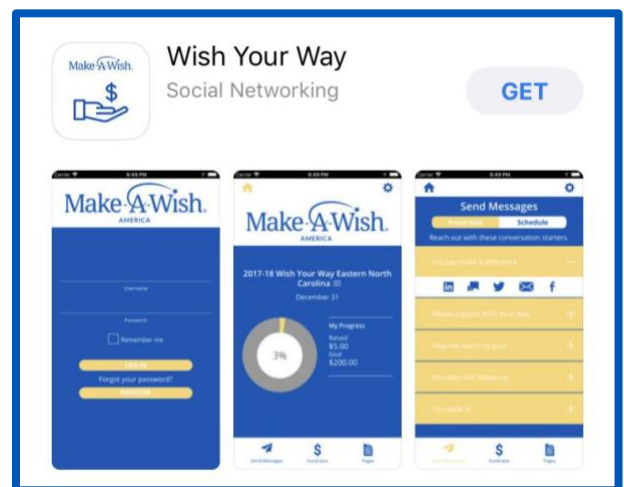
Make-A-Wish.

$

Wish Your Way

Social Networking

GET

Carrier 8:43 PM

Make-A-Wish. AMERICA

Username

Password

Remember me

LOG IN

Forgot your password?

REGISTER

Carrier 8:43 PM

Make-A-Wish. AMERICA

2017-18 Wish Your Way Eastern North Carolina

December 31

3%

My Progress

Raised $5.00

Goal $200.00

Send Messages

$ Fundraise

Pages

Carrier 8:43 PM

Send Messages

Fundraise

Schedule

Reach out with these conversation starters.

You can make a difference

Please support Wish Your Way

Help me reach my goal

Donation Ask Follow-up

I've made it!

Send Messages

$ Fundraise

Pages